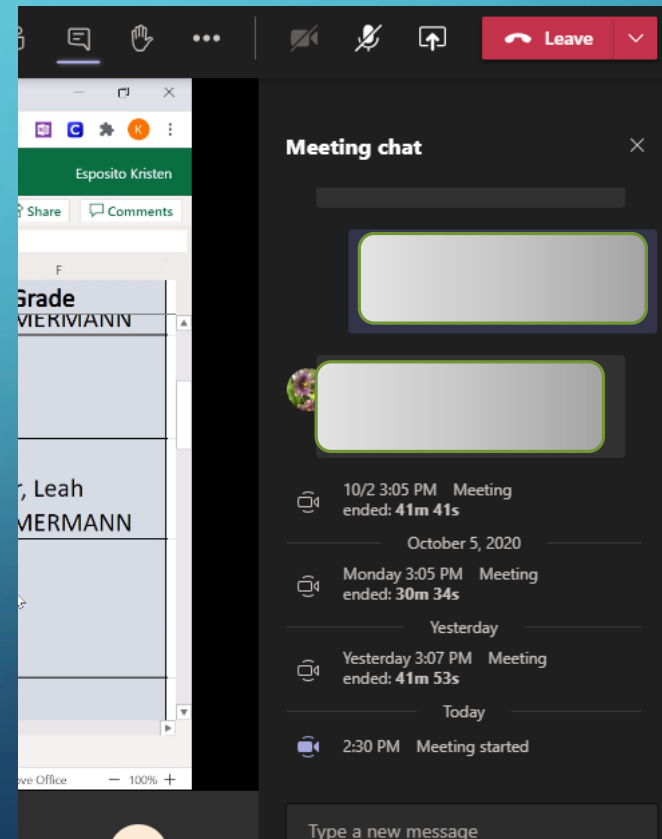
Leave

K

Esposito Kristen

Share

Comments

F

Grade

MERMANN

r, Leah

MERMANN

ve Office

100%

Meeting chat

10/2 3:05 PM Meeting ended: **41m 41s**

October 5, 2020

Monday 3:05 PM Meeting ended: **30m 34s**

Yesterday

Yesterday 3:07 PM Meeting ended: **41m 53s**

Today

2:30 PM Meeting started

Type a new message